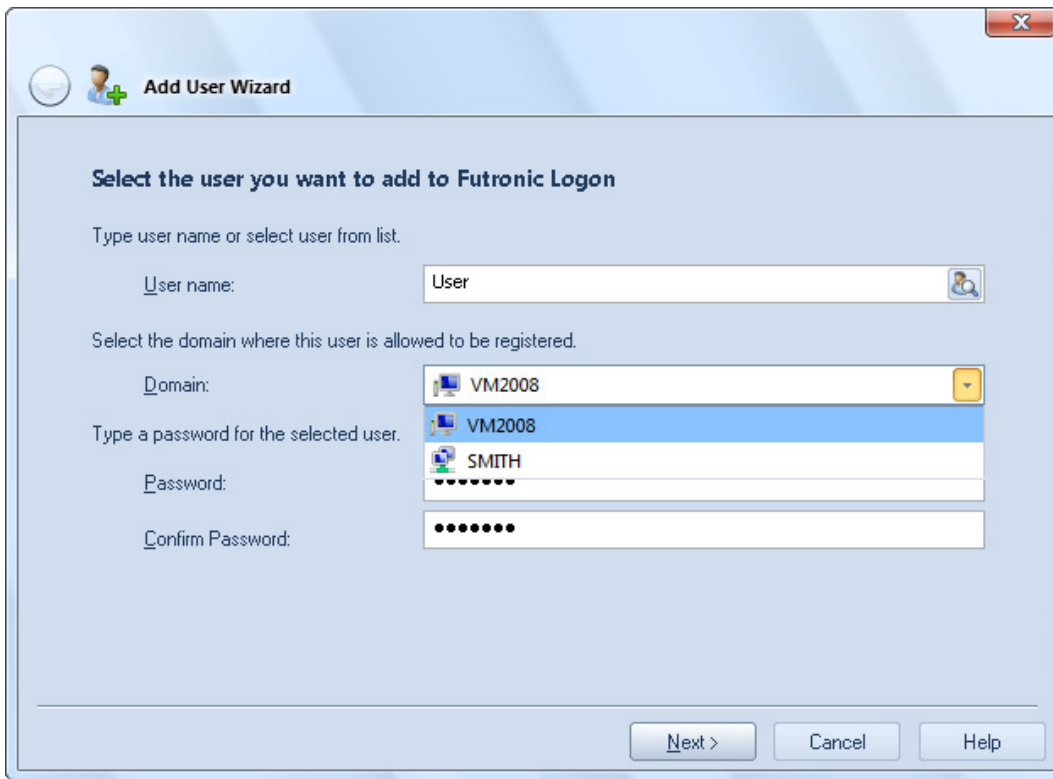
Add User Wizard

Select the user you want to add to Futronic Logon

Type user name or select user from list.

User name: User

Select the domain where this user is allowed to be registered.

Domain: VM2008

VM2008
SMITH

Type a password for the selected user.

Password: •••••••

Confirm Password: •••••••

Next >
Cancel
Help